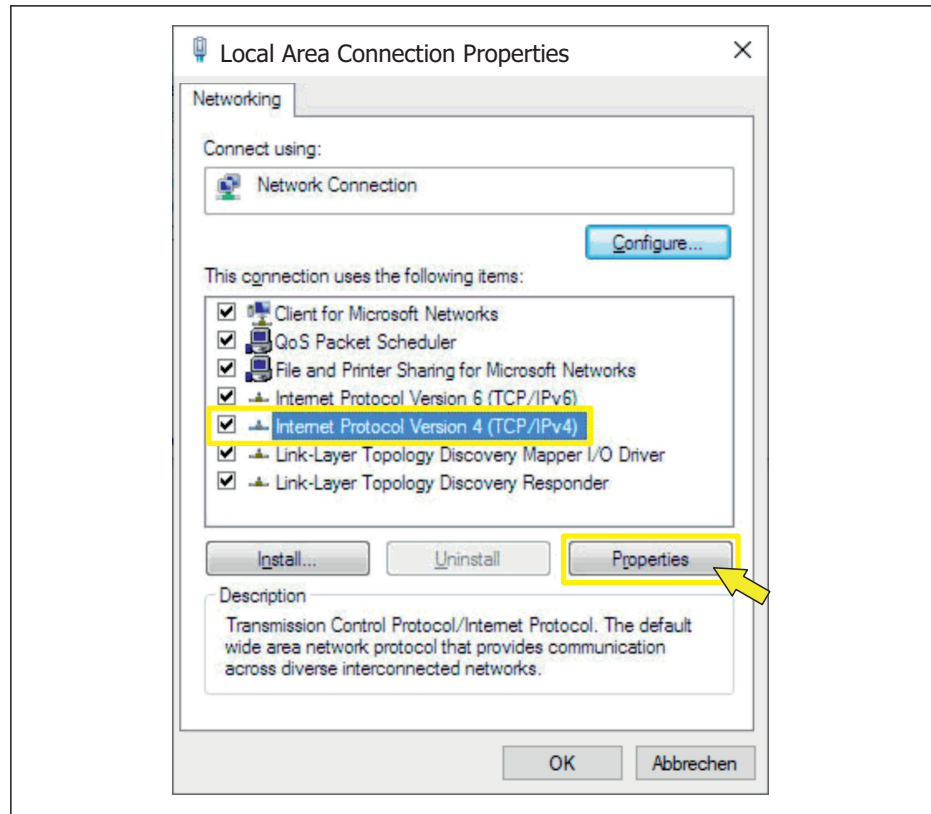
Local Area Connection Properties

Networking

Connect using:

Network Connection

Configure...

This connection uses the following items:

Client for Microsoft Networks
QoS Packet Scheduler
File and Printer Sharing for Microsoft Networks
Internet Protocol Version 6 (TCP/IPv6)
Internet Protocol Version 4 (TCP/IPv4)
Link-Layer Topology Discovery Mapper I/O Driver
Link-Layer Topology Discovery Responder

Install...
Uninstall
Properties

Description
Transmission Control Protocol/Internet Protocol. The default wide area network protocol that provides communication across diverse interconnected networks.

OK
Abbrechen